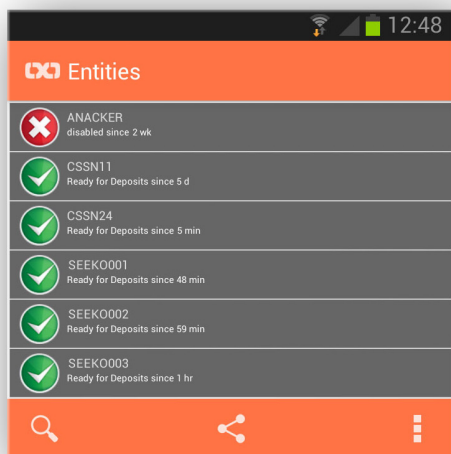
12:48

Entities

ANACKER
disabled since 2 wk

CSSN11
Ready for Deposits since 5 d

CSSN24
Ready for Deposits since 5 min

SEEKO001
Ready for Deposits since 48 min

SEEKO002
Ready for Deposits since 59 min

SEEKO003
Ready for Deposits since 1 hr